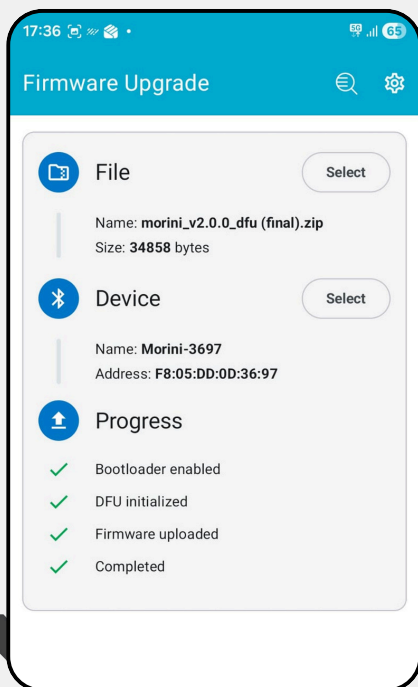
17:36 •
65

Firmware Upgrade

File
Select
Name: morini_v2.0.0_dfu (final).zip
Size: 34858 bytes

Device
Select
Name: Morini-3697
Address: F8:05:DD:0D:36:97

Progress
Bootloader enabled
DFU initialized
Firmware uploaded
Completed